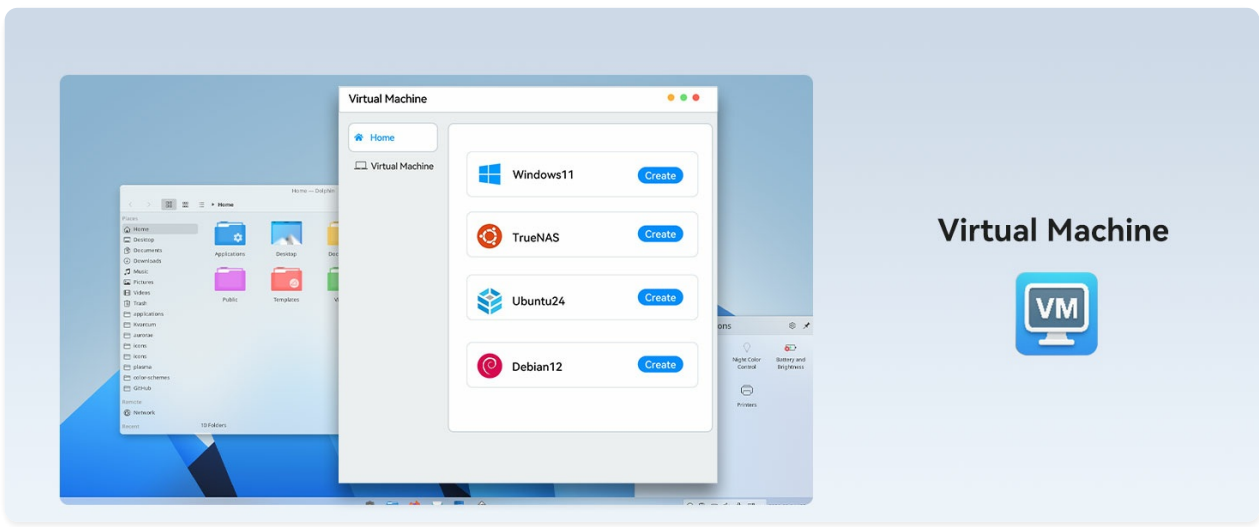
Virtual Machine

Home
Virtual Machine

Windows11 Create
TrueNAS Create
Ubuntu24 Create
Debian12 Create

Home — Dolphin
Home
Places
Home
Desktop
Documents
Downloads
Music
Pictures
Videos
Trash
applications
Kvantum
zoxrc
icons
icons
plasma
color-schemes
GitHub
Remote
Network
Recent
10 Folders

Applications
Desktop
Public
Templates

Night Color Control
Battery and Brightness
Printers

Virtual Machine

VM